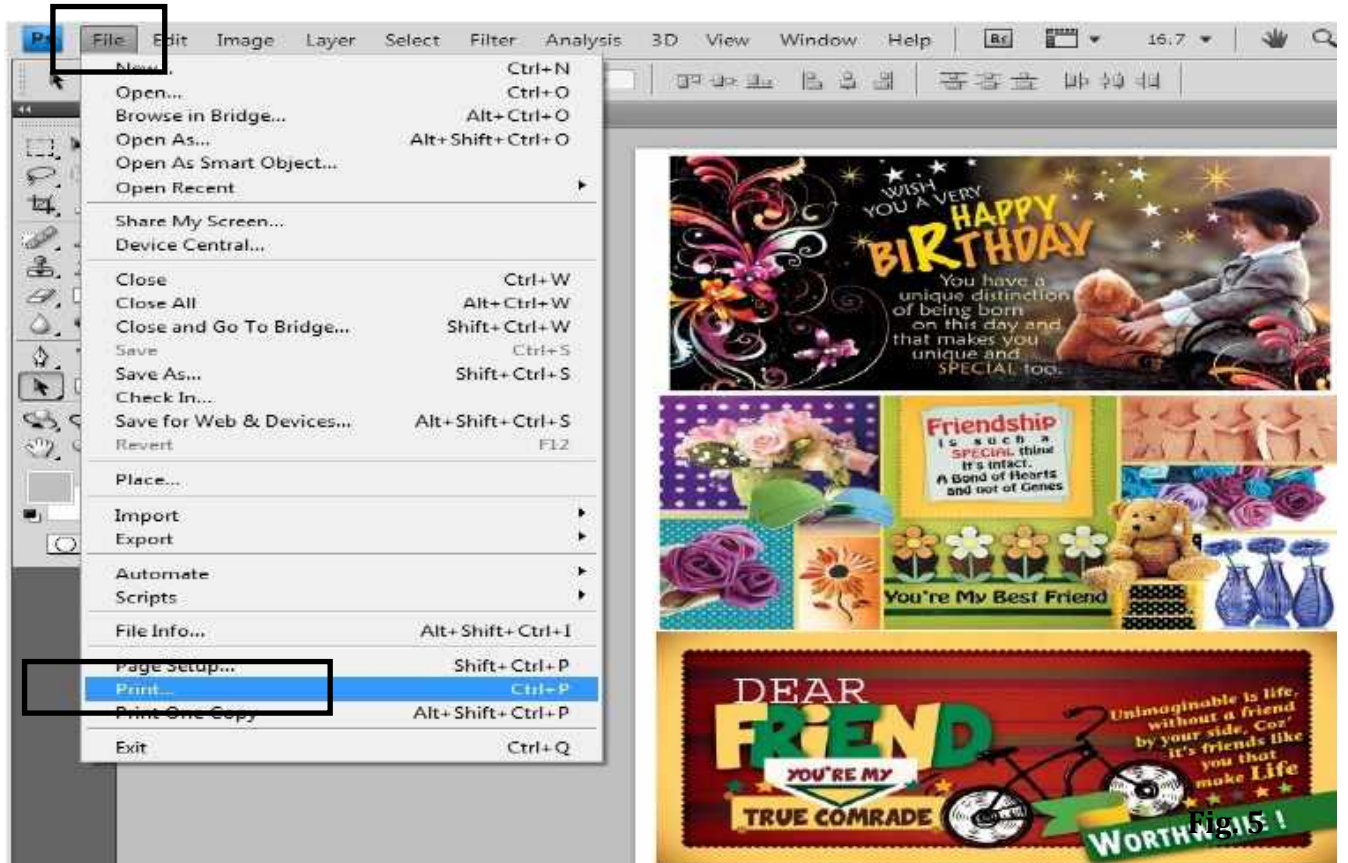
Ps File Edit Image Layer Select Filter Analysis 3D View Window Help Br 16.7

New... Ctrl+N
Open... Ctrl+O
Browse in Bridge... Alt+Ctrl+O
Open As... Alt+Shift+Ctrl+O
Open As Smart Object...
Open Recent

Share My Screen...
Device Central...

Close Ctrl+W
Close All Alt+Ctrl+W
Close and Go To Bridge... Shift+Ctrl+W
Save Ctrl+S
Save As... Shift+Ctrl+S
Check In...
Save for Web & Devices... Alt+Shift+Ctrl+S
Revert F12

Place...

Import
Export

Automate
Scripts

File Info... Alt+Shift+Ctrl+I

Page Setup... Shift+Ctrl+P
Print... Ctrl+P
Print One Copy Alt+Shift+Ctrl+P

Exit Ctrl+Q

WISH YOU A VERY HAPPY BIRTHDAY
You have a unique distinction of being born on this day and that makes you unique and SPECIAL too.

Friendship is such a SPECIAL thing It's infact. A Bond of Hearts and not of Genes

You're My Best Friend

DEAR FRIEND
YOU'RE MY
TRUE COMRADE
Unimaginable is life, without a friend by your side, Coz' it's friends like you that make Life
WORTHWHILE !

Fig. 5